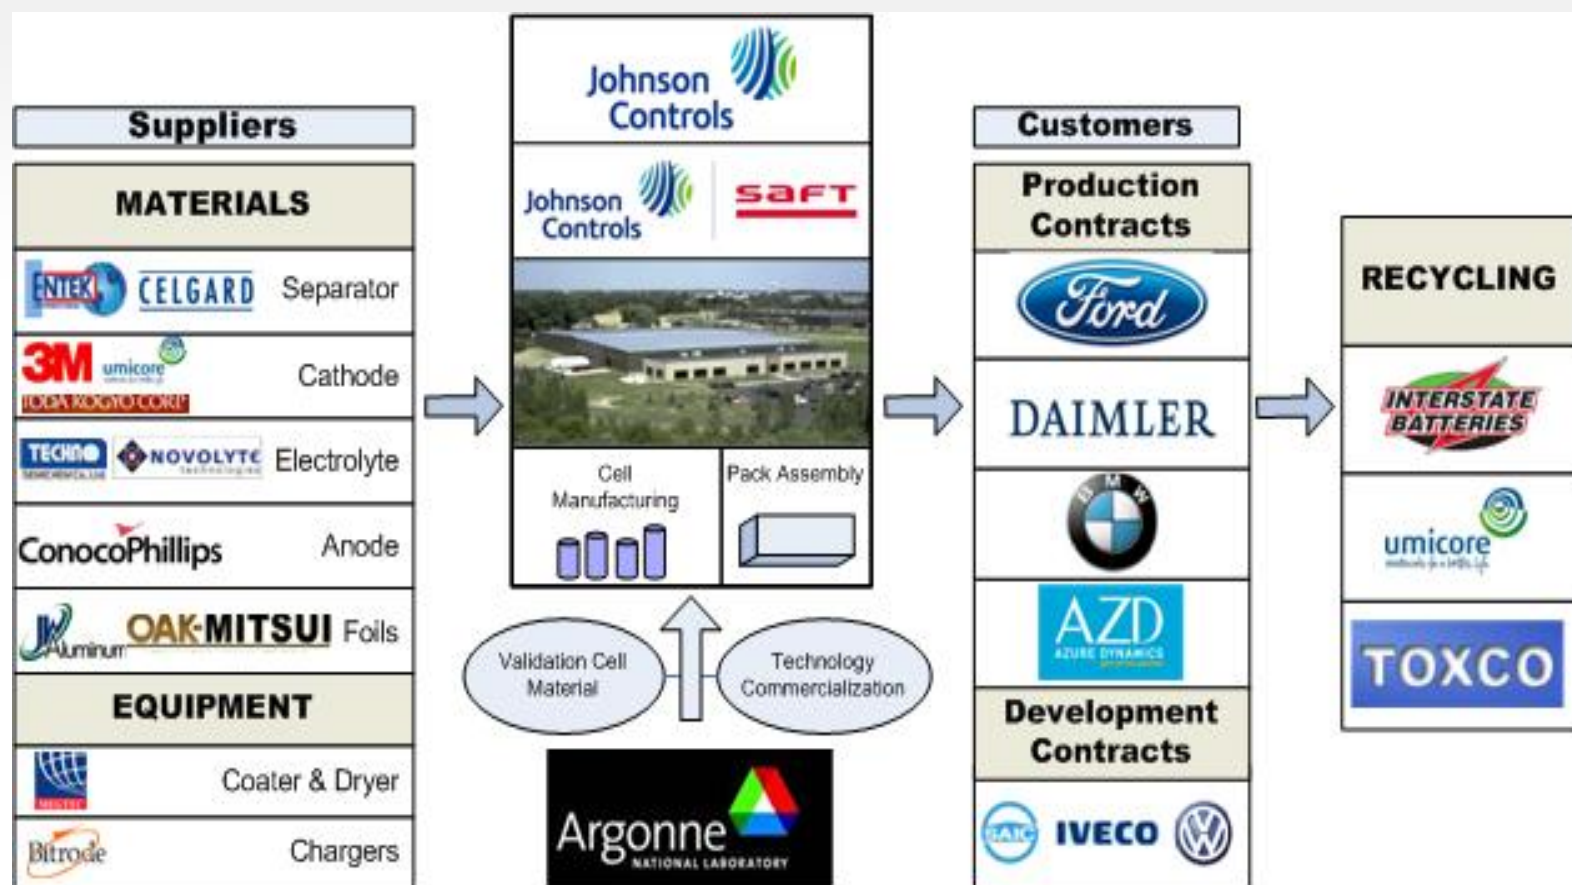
Suppliers

MATERIALS

ENTEK CELGARD Separator

3M umicore TODA KOGYO CORP Cathode

TECHNO NOVOLYTE Electrolyte

ConocoPhillips Anode

JW Aluminum OAK-MITSUI Foils

EQUIPMENT

Coater & Dryer

Bitrode Chargers

Johnson Controls

Johnson Controls saft

Cell Manufacturing

Pack Assembly

Validation Cell Material

Technology Commercialization

Argonne NATIONAL LABORATORY

Customers

Production Contracts

Ford

DAIMLER

BMW

AZD AZURE DYNAMICS

Development Contracts

SAIC IVECO VW

RECYCLING

INTERSTATE BATTERIES

umicore

TOXCO